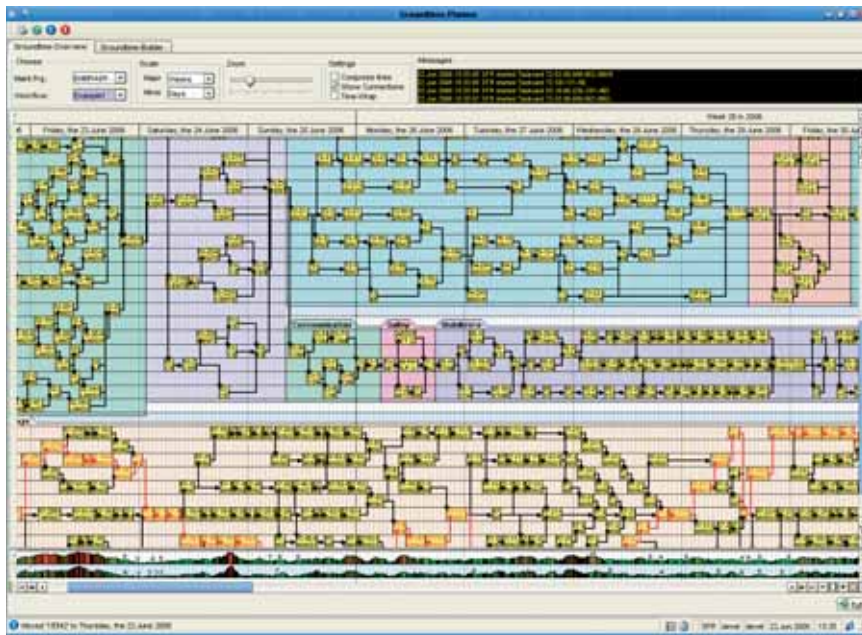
Groundtime Planner

Groundtime Overview | Groundtime Builder

Choose
Maint Prg: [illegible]
Workflow: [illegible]

Scale
Major: Weeks
Minor: Days

Zoom

Settings
Compress lines
Show Connections
Time-Wrap

Messages
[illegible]
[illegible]
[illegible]
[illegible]

Week 26 in 2006

Friday, the 23 June 2006 | Saturday, the 24 June 2006 | Sunday, the 25 June 2006 | Monday, the 26 June 2006 | Tuesday, the 27 June 2006 | Wednesday, the 28 June 2006 | Thursday, the 29 June 2006 | Friday, the 30 Jun

Commissioning | Cabin | Installations

Moved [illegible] to Thursday, the 22 June 2006

SPP | Jarvel | Jarvel | 21 Jun 2006 | 13:35